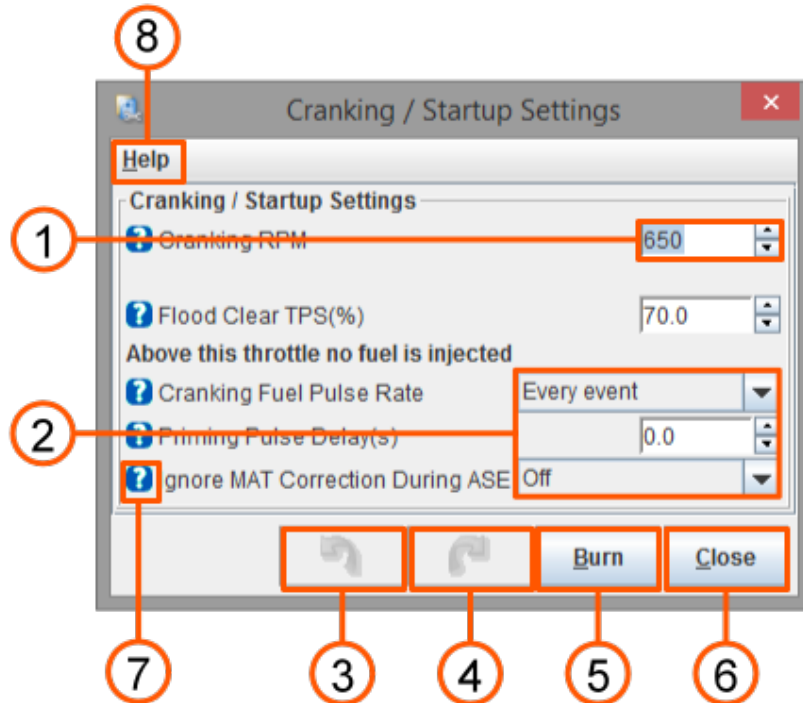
8

Cranking / Startup Settings

Help

Cranking / Startup Settings

1

Cranking RPM 650

Flood Clear TPS(%) 70.0

Above this throttle no fuel is injected

Cranking Fuel Pulse Rate Every event

2

Priming Pulse Delay(s) 0.0

gnore MAT Correction During ASE Off

Burn

Close

7 3 4 5 6